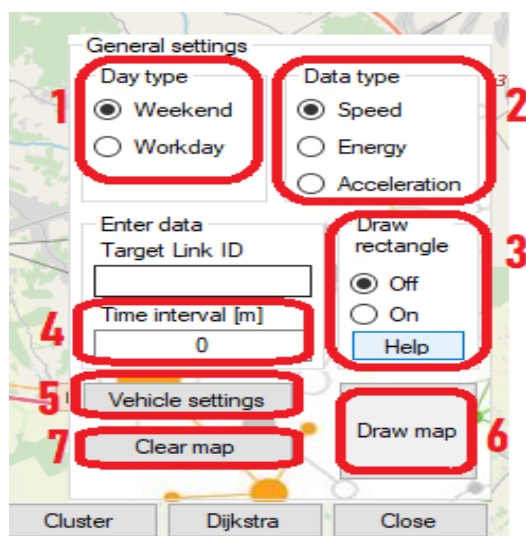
General settings

Day type

Weekend

Workday

Data type

Speed

Energy

Acceleration

1

2

Enter data

Target Link ID

Draw rectangle

Off

On

Help

3

Time interval [m]

0

4

5

Vehicle settings

7

Clear map

Draw map

6

Cluster

Dijkstra

Close